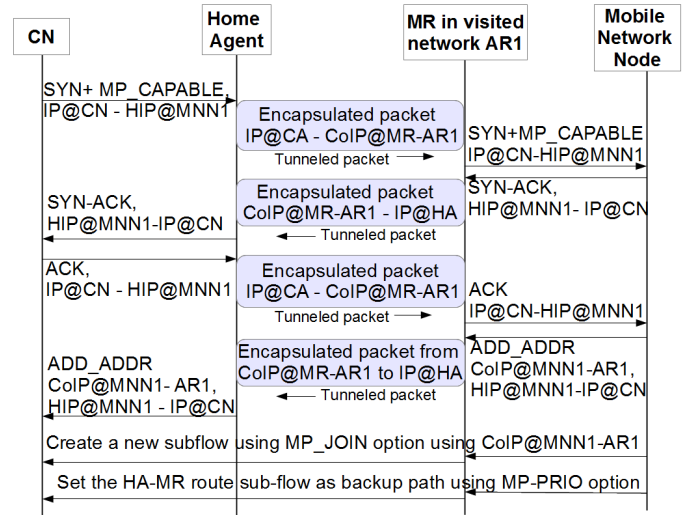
CN

Home Agent

MR in visited network AR1

Mobile Network Node

SYN+ MP_CAPABLE, IP@CN - HIP@MNN1

Encapsulated packet IP@CA - CoIP@MR-AR1

Tunneled packet

SYN+MP_CAPABLE IP@CN-HIP@MNN1

SYN-ACK, HIP@MNN1- IP@CN

Encapsulated packet CoIP@MR-AR1 - IP@HA

Tunneled packet

SYN-ACK, HIP@MNN1-IP@CN

ACK, IP@CN - HIP@MNN1

Encapsulated packet IP@CA - CoIP@MR-AR1

Tunneled packet

ACK IP@CN-HIP@MNN1

ADD_ADDR CoIP@MNN1-AR1, HIP@MNN1-IP@CN

Encapsulated packet from CoIP@MR-AR1 to IP@HA

Tunneled packet

ADD_ADDR CoIP@MNN1- AR1, HIP@MNN1 - IP@CN

Create a new subflow using MP_JOIN option using CoIP@MNN1-AR1

Set the HA-MR route sub-flow as backup path using MP-PRIO option